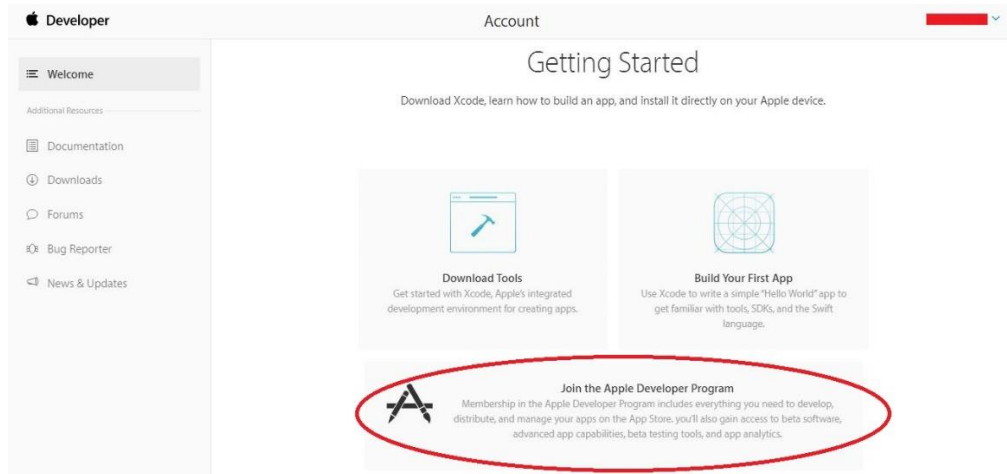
Developer

Account

Welcome

Additional Resources

Documentation

Downloads

Forums

Bug Reporter

News & Updates

Getting Started

Download Xcode, learn how to build an app, and install it directly on your Apple device.

Download Tools
Get started with Xcode, Apple's integrated development environment for creating apps.

Build Your First App
Use Xcode to write a simple "Hello World" app to get familiar with tools, SDKs, and the Swift language.

Join the Apple Developer Program
Membership in the Apple Developer Program includes everything you need to develop, distribute, and manage your apps on the App Store. you'll also gain access to beta software, advanced app capabilities, beta testing tools, and app analytics.